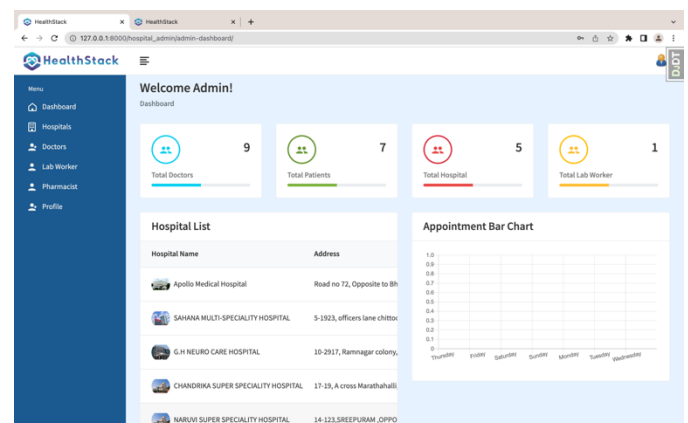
HealthStack × HealthStack × +

127.0.0.1:8000/hospital_admin/admin-dashboard/

HealthStack

DJDT

Menu
Dashboard
Hospitals
Doctors
Lab Worker
Pharmacist
Profile

Welcome Admin!
Dashboard

9
Total Doctors

7
Total Patients

5
Total Hospital

1
Total Lab Worker

Hospital List

| Hospital Name | Address |
|---|---|
| Apollo Medical Hospital | Road no 72, Opposite to Bh |
| SAHANA MULTI-SPECIALITY HOSPITAL | 5-1923, officers lane chittoo |
| G.H NEURO CARE HOSPITAL | 10-2917, Ramnagar colony, |
| CHANDRIKA SUPER SPECIALITY HOSPITAL | 17-19, A cross Marathahalli |
| NARUVI SUPER SPECIALITY HOSPITAL | 14-123,SREEPURAM ,OPPO |

Appointment Bar Chart

1.0
0.9
0.8
0.7
0.6
0.5
0.4
0.3
0.2
0.1
0
Thursday Friday Saturday Sunday Monday Tuesday Wednesday